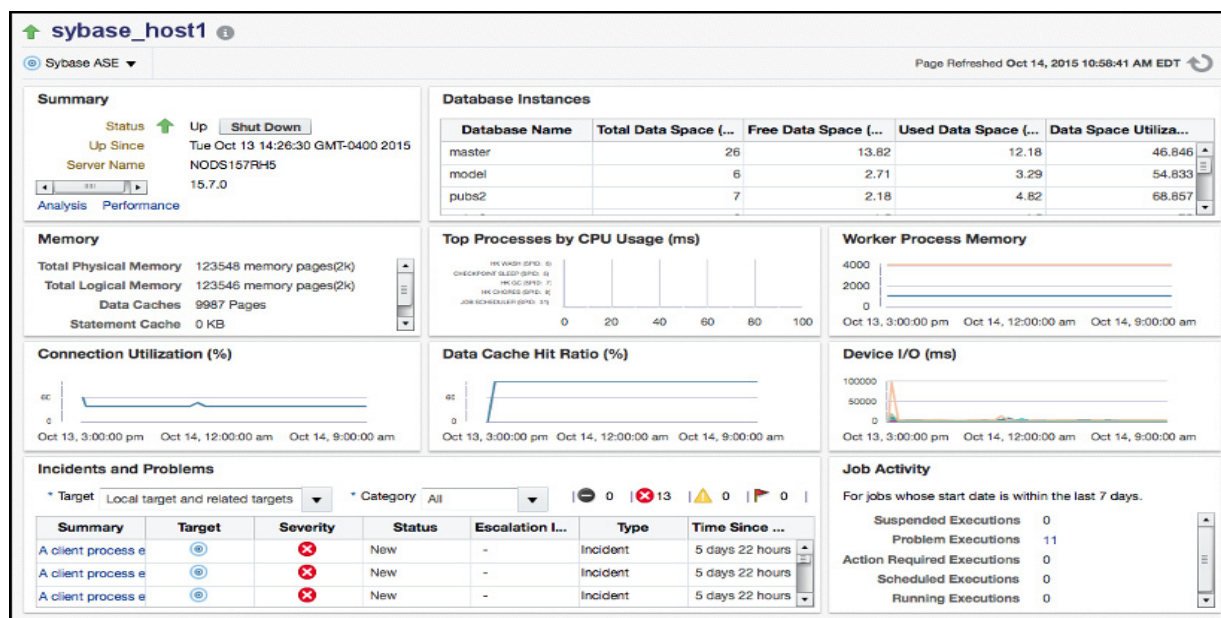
sybase_host1

Sybase ASE

Page Refreshed Oct 14, 2015 10:58:41 AM EDT

Summary

Status Up Shut Down
Up Since Tue Oct 13 14:26:30 GMT-0400 2015
Server Name NODS157RH5
15.7.0
Analysis Performance

Database Instances

| Database Name | Total Data Space (... | Free Data Space (... | Used Data Space (... | Data Space Utiliza... |
|---|---|---|---|---|
| master | 26 | 13.82 | 12.18 | 46.846 |
| model | 6 | 2.71 | 3.29 | 54.833 |
| pubs2 | 7 | 2.18 | 4.82 | 68.857 |

Memory

Total Physical Memory 123548 memory pages(2k)
Total Logical Memory 123546 memory pages(2k)
Data Caches 9987 Pages
Statement Cache 0 KB

Top Processes by CPU Usage (ms)

HK WASH (SPID: 8)
CHECKPOINT SLEEP (SPID: 5)
HK GC (SPID: 7)
HK CHORES (SPID: 9)
JOB SCHEDULER (SPID: 31)
0 20 40 60 80 100

Worker Process Memory

4000
2000
0
Oct 13, 3:00:00 pm Oct 14, 12:00:00 am Oct 14, 9:00:00 am

Connection Utilization (%)

60
0
Oct 13, 3:00:00 pm Oct 14, 12:00:00 am Oct 14, 9:00:00 am

Data Cache Hit Ratio (%)

60
0
Oct 13, 3:00:00 pm Oct 14, 12:00:00 am Oct 14, 9:00:00 am

Device I/O (ms)

100000
50000
0
Oct 13, 3:00:00 pm Oct 14, 12:00:00 am Oct 14, 9:00:00 am

Incidents and Problems

* Target Local target and related targets * Category All 0 13 0 0

| Summary | Target | Severity | Status | Escalation l... | Type | Time Since ... |
|---|---|---|---|---|---|---|
| A client process e | | | New | - | Incident | 5 days 22 hours |
| A client process e | | | New | - | Incident | 5 days 22 hours |
| A client process e | | | New | - | Incident | 5 days 22 hours |

Job Activity

For jobs whose start date is within the last 7 days.

Suspended Executions 0
Problem Executions 11
Action Required Executions 0
Scheduled Executions 0
Running Executions 0